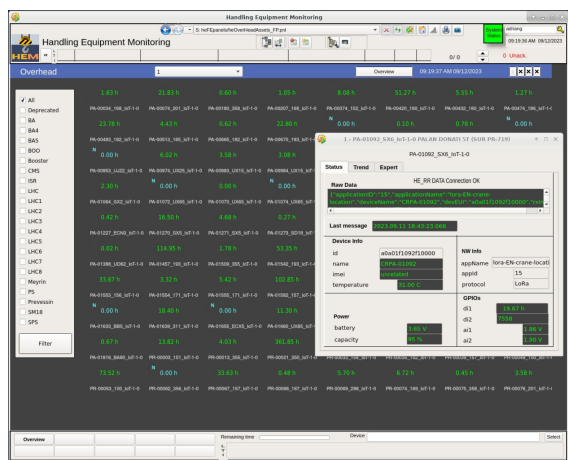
Handling Equipment Monitoring

S:/xeF/Equipments/OverHeadAssets_FP.pnl

Handling Equipment Monitoring

HEM

System Status

aklhang

09:19:36 AM 09/12/2023

0/0

0 Unack

Overhead

1

Overview

09:19:37 AM 09/12/2023

All
Deprecated
BA
BA4
BA5
BOO
Booster
CMS
ISR
LHC
LHC1
LHC2
LHC3
LHC4
LHC5
LHC6
LHC7
LHC8
Meyrin
PS
Prevessin
SM18
SPS

Filter

1.83 h
21.83 h
0.60 h
1.05 h
8.08 h
51.27 h
5.55 h
1.27 h

PA-00034_198_IoT-1-0
PA-00070_201_IoT-1-0
PA-00180_369_IoT-1-0
PA-00207_168_IoT-1-0
PA-00374_152_IoT-1-0
PA-00420_169_IoT-1-0
PA-00432_160_IoT-1-0
PA-00476_196_IoT-1-0

23.78 h
4.43 h
0.62 h
22.80 h
N 0.00 h
0.10 h
0.78 h
N 0.00 h

PA-00594_198_IoT-1-0
PA-00815_186_IoT-1-0
PA-00660_182_IoT-1-0
PA-00676_183_IoT-1-0

N 0.00 h
6.02 h
3.58 h
3.08 h

PA-00993_UJ22_IoT-1-0
PA-00974_UJ26_IoT-1-0
PA-00983_UX15_IoT-1-0
PA-00984_UX15_IoT-1-0

2.30 h
N 0.00 h
0.00 h
0.00 h

PA-01084_SX2_IoT-1-0
PA-01072_UX65_IoT-1-0
PA-01075_UX65_IoT-1-0
PA-01074_UX65_IoT-1-0

0.42 h
16.50 h
4.68 h
0.27 h

PA-01227_ECN3_IoT-1-0
PA-01270_SX5_IoT-1-0
PA-01271_SX5_IoT-1-0
PA-01273_SD18_IoT-1-0

0.02 h
114.95 h
1.78 h
53.35 h

PA-01398_UD62_IoT-1-0
PA-01457_163_IoT-1-0
PA-01509_355_IoT-1-0
PA-01542_193_IoT-1-0

33.67 h
3.32 h
5.42 h
102.85 h

PA-01553_156_IoT-1-0
PA-01554_171_IoT-1-0
PA-01555_171_IoT-1-0
PA-01582_197_IoT-1-0

N 0.00 h
18.40 h
N 0.00 h
11.30 h

PA-01632_B80_IoT-1-0
PA-01636_311_IoT-1-0
PA-01655_ECX5_IoT-1-0
PA-01660_UX85_IoT-1-0

0.67 h
13.82 h
4.03 h
361.85 h

PA-01816_BA80_IoT-1-0
PA-00003_151_IoT-1-0
PA-00013_355_IoT-1-0
PA-00021_350_IoT-1-0
PA-00035_152_IoT-1-0
PA-00036_171_IoT-1-0
PA-00058_167_IoT-1-0
PA-00059_158_IoT-1-0

73.52 h
N 0.00 h
33.63 h
0.48 h
5.70 h
6.72 h
0.45 h
3.58 h

PA-00063_190_IoT-1-0
PA-00062_366_IoT-1-0
PA-00067_157_IoT-1-0
PA-00066_167_IoT-1-0
PA-00069_296_IoT-1-0
PA-00074_185_IoT-1-0
PA-00075_159_IoT-1-0
PA-00078_201_IoT-1-0

1 - PA-01092_SX6_IoT-1-0 PALAN DONATI 5T (SUR PR-719)

PA-01092_SX6_IoT-1-0

Status Trend Expert

HE_RR DATA Connection OK

Raw Data

{"applicationID":"15","applicationName":"lora-EN-crane-location","deviceName":"CRPA-01092","devEUI":"a0a01f1092f10000","rxInfo

Last message 2023.09.11 18:43:23.068

Device Info

id a0a01f1092f10000
name CRPA-01092
imei unrelated
temperature 31.00 C

NW Info

appName lora-EN-crane-locati
appid 15
protocol LoRa

GPIOs

di1 19.67 h
di2 7558
ai1 1.86 V
ai2 1.30 V

Power

battery 3.65 V
capacity 95 %

Overview

Remaining time

Device

Select